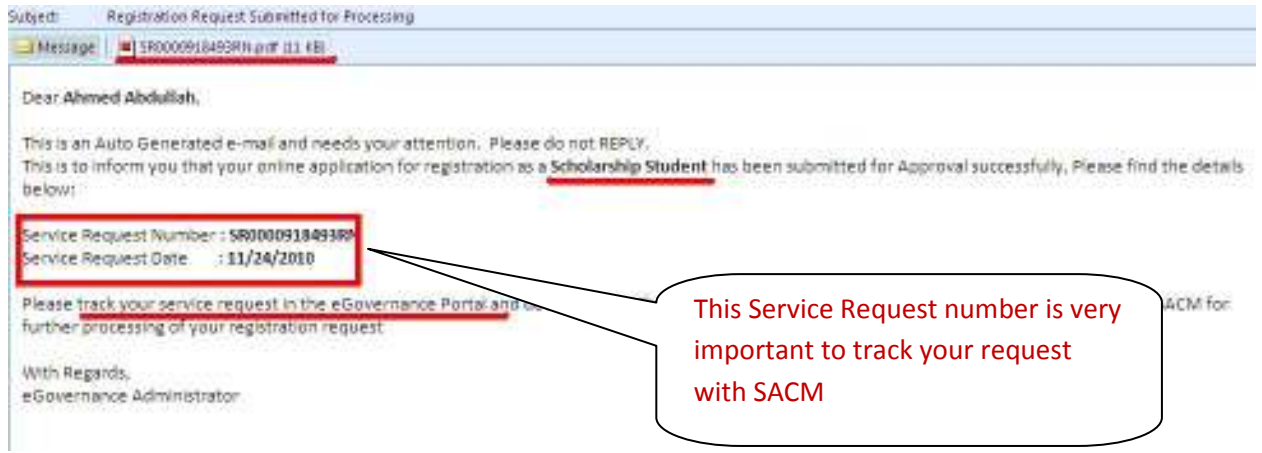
Subject: Registration Request Submitted for Processing

Message SR000091849396RN.pdf (11 KB)

Dear Ahmed Abdullah,

This is an Auto Generated e-mail and needs your attention. Please do not REPLY.
This is to inform you that your online application for registration as a Scholarship Student has been submitted for Approval successfully. Please find the details below:

Service Request Number : SR000091849396RN
Service Request Date : 11/24/2010

Please track your service request in the eGovernance Portal and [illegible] SACM for further processing of your registration request.

With Regards,
eGovernance Administrator

This Service Request number is very important to track your request with SACM